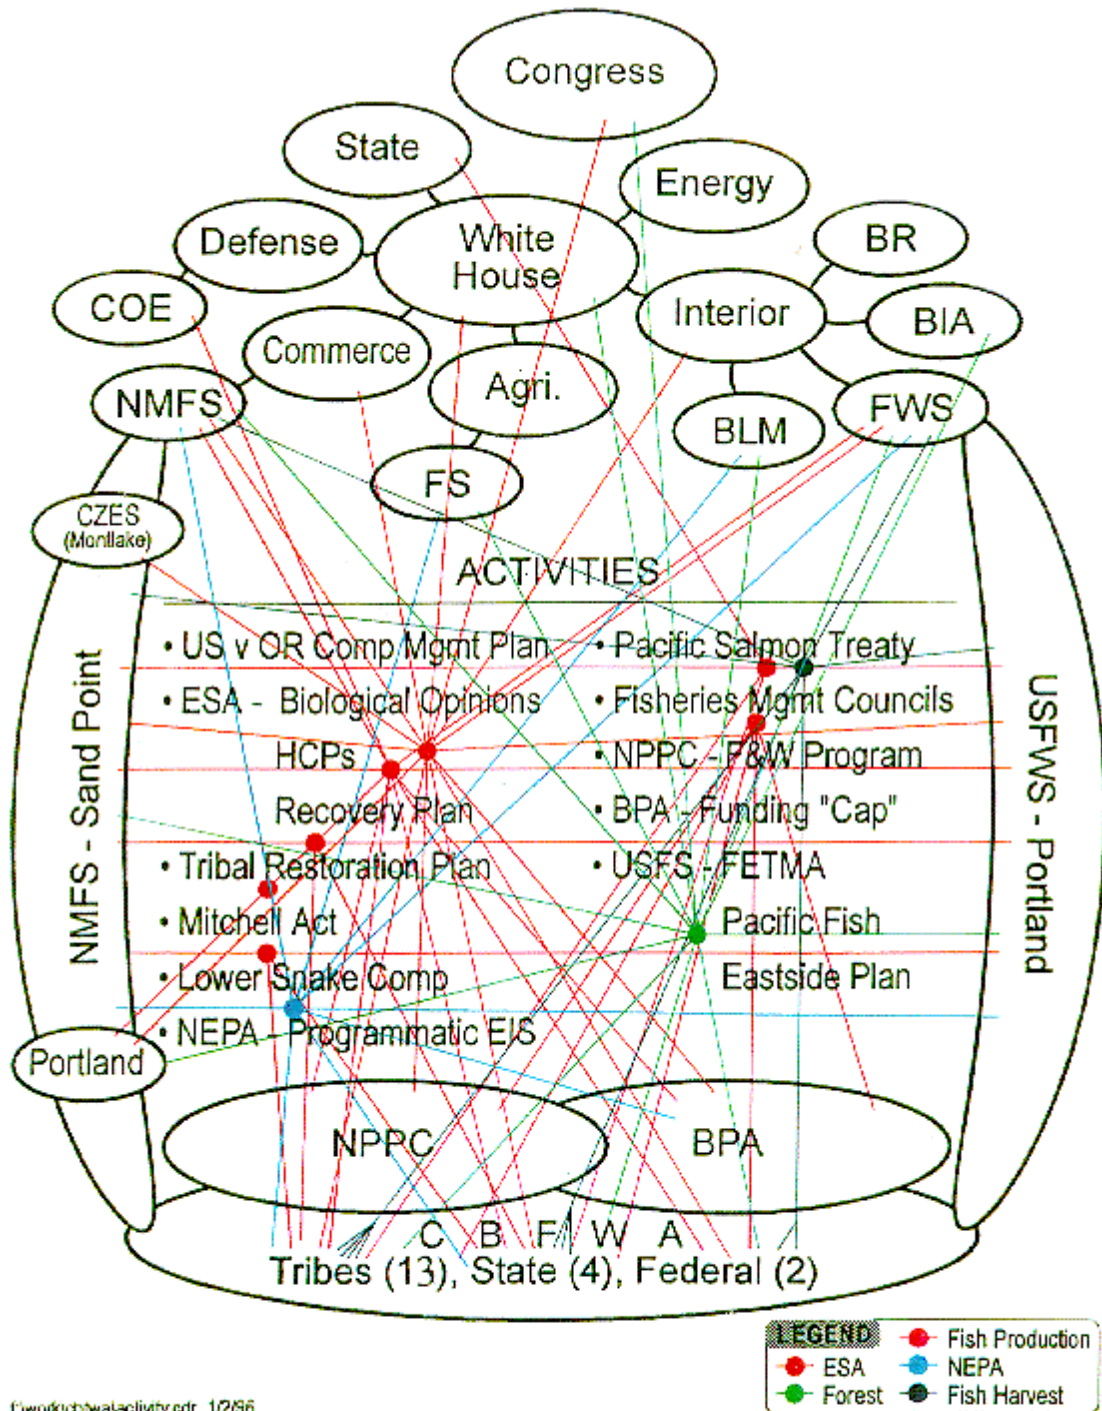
Congress
State
Energy
White House
Defense
BR
COE
Interior
BIA
Commerce
Agri.
NMFS
FWS
BLM
FS
CZES (Montlake)
ACTIVITIES
• US v OR Comp Mgmt Plan
• ESA - Biological Opinions
HCPs
Recovery Plan
• Tribal Restoration Plan
• Mitchell Act
• Lower Snake Comp
• NEPA - Programmatic EIS
• Pacific Salmon Treaty
• Fisheries Mgmt Councils
• NPPC - F&W Program
• BPA - Funding "Cap"
• USFS - FETMA
Pacific Fish
Eastside Plan
NMFS - Sand Point
USFWS - Portland
Portland
NPPC
BPA
C B F W A
Tribes (13), State (4), Federal (2)

LEGEND
ESA
Forest
Fish Production
NEPA
Fish Harvest

f:\workcb\wataactivity.cdr 1/2/96